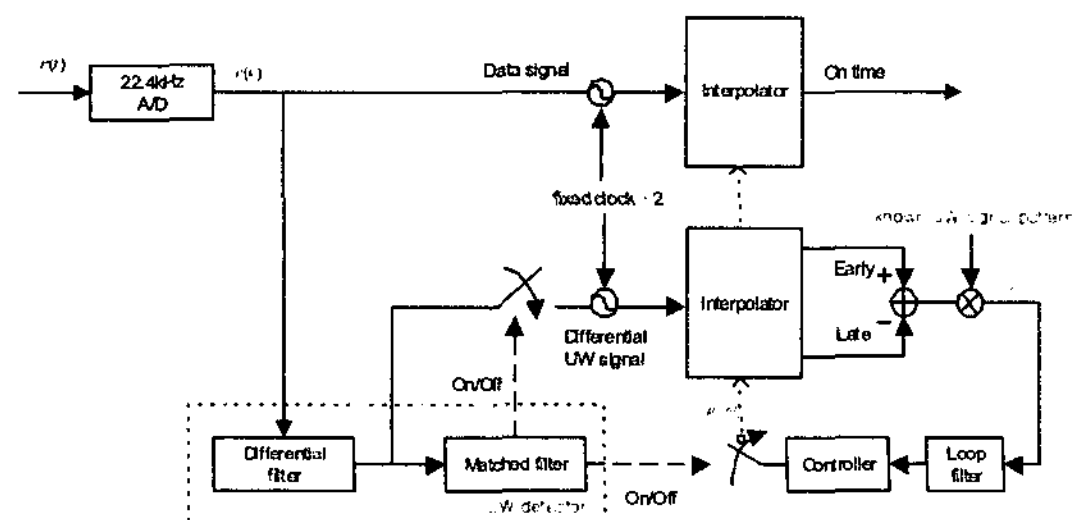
$r(t)$

22.4kHz A/D

$r(t)$

Data signal

Interpolator

On time

fixed clock · 2

known UW signal pattern

Interpolator

Early +

Late −

Differential UW signal

On/Off

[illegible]

Differential filter

Matched filter

UW detector

On/Off

Controller

Loop filter